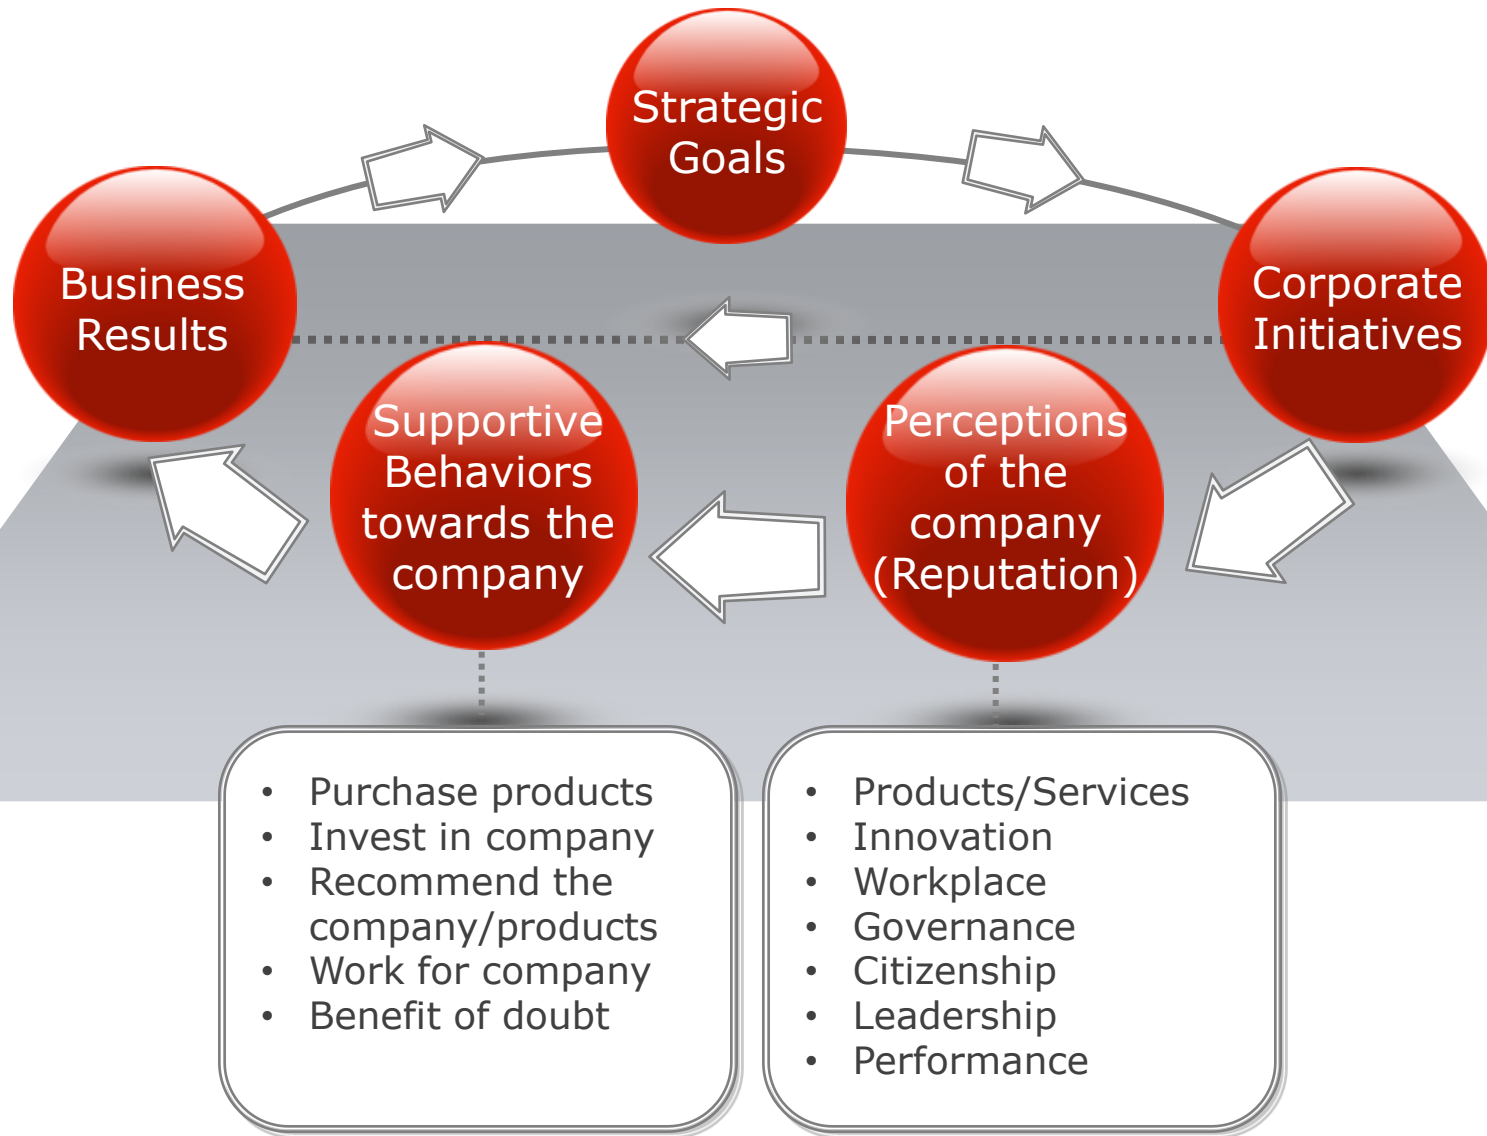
Strategic Goals

Business Results

Corporate Initiatives

Supportive Behaviors towards the company

Perceptions of the company (Reputation)

- Purchase products
- Invest in company
- Recommend the company/products
- Work for company
- Benefit of doubt

- Products/Services
- Innovation
- Workplace
- Governance
- Citizenship
- Leadership
- Performance